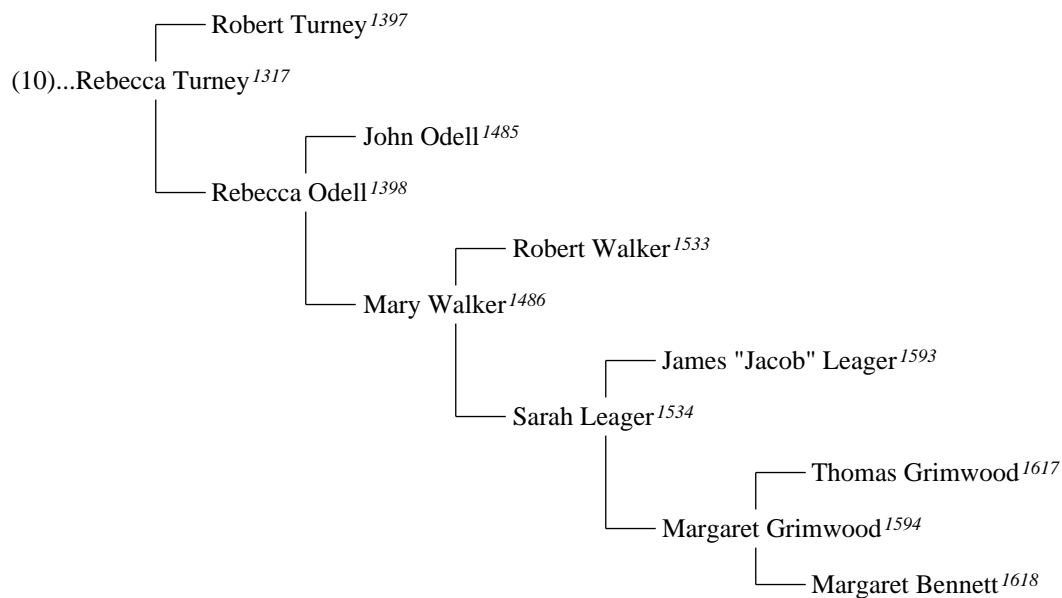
Robert Turney$^{1397}$

(10)...Rebecca Turney$^{1317}$

John Odell$^{1485}$

Rebecca Odell$^{1398}$

Robert Walker$^{1533}$

Mary Walker$^{1486}$

James "Jacob" Leager$^{1593}$

Sarah Leager$^{1534}$

Thomas Grimwood$^{1617}$

Margaret Grimwood$^{1594}$

Margaret Bennett$^{1618}$